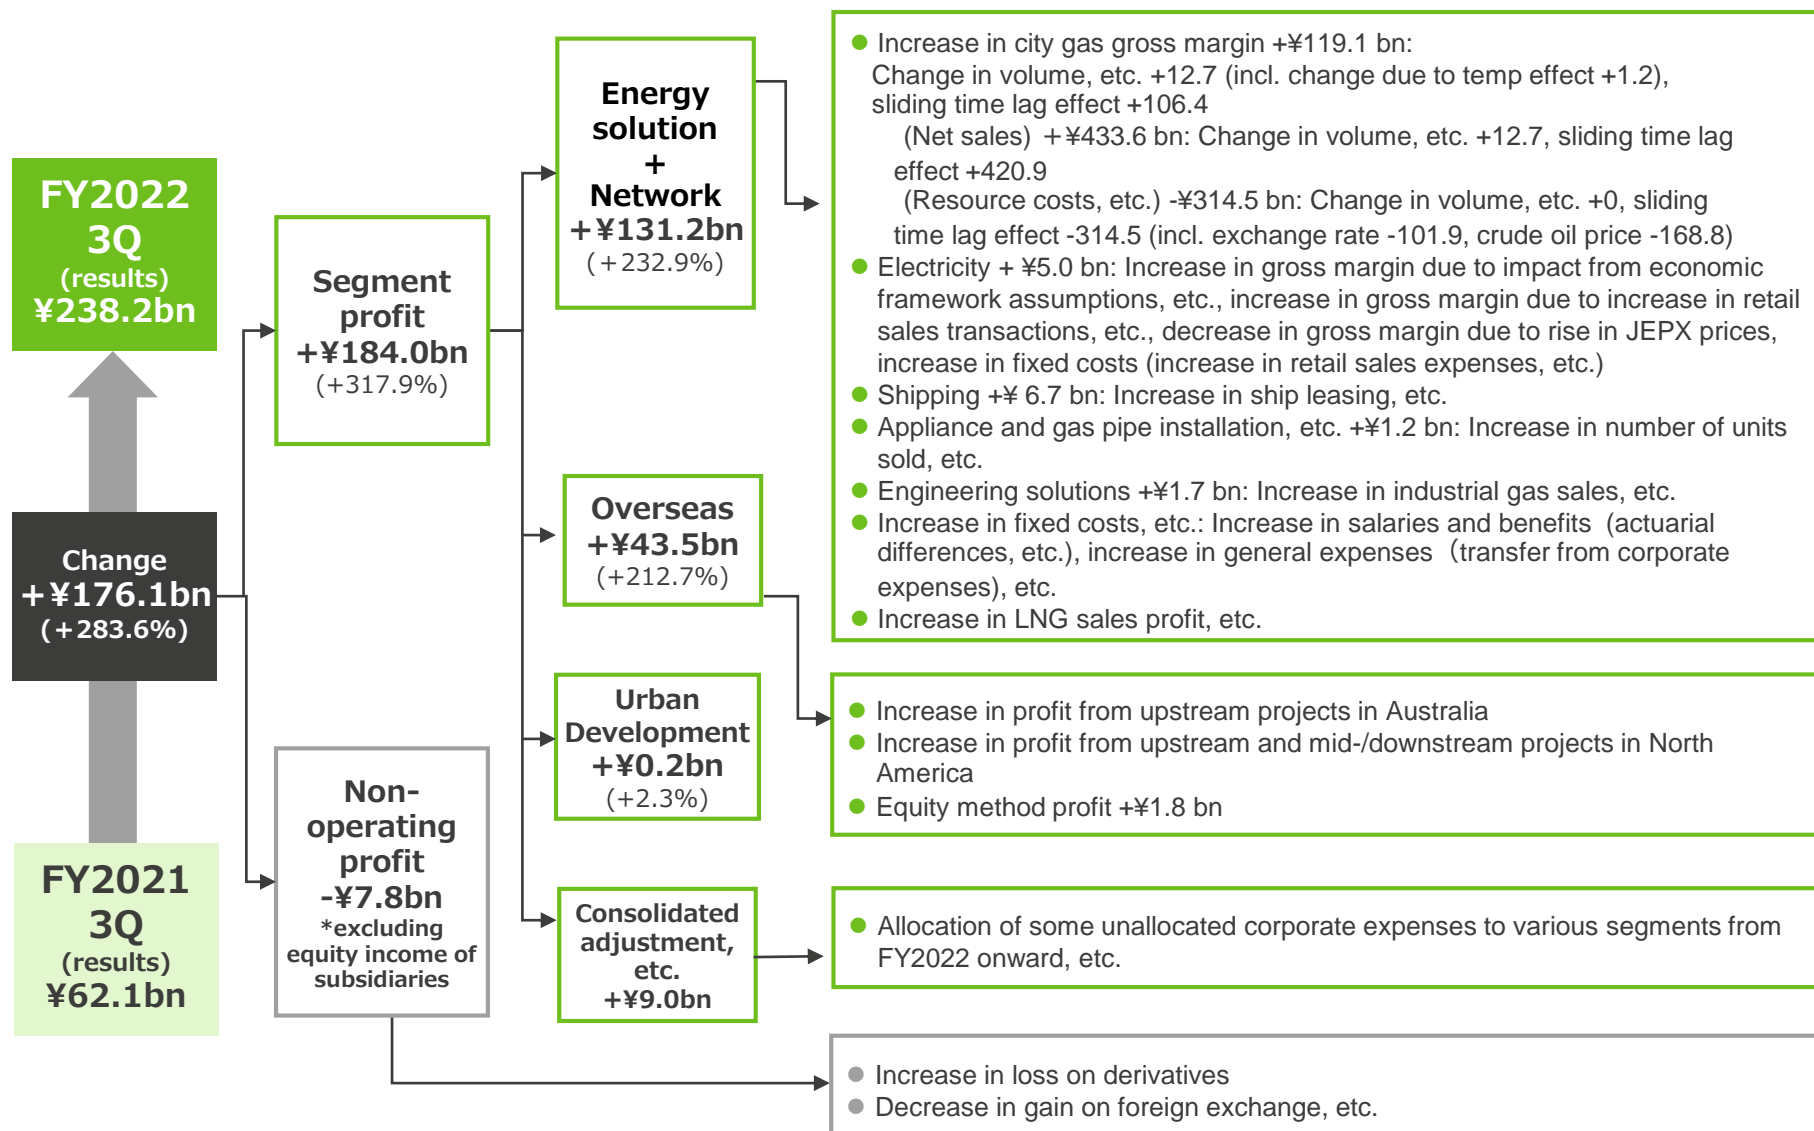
FY2022 3Q (results) ¥238.2bn

Change +¥176.1bn (+283.6%)

FY2021 3Q (results) ¥62.1bn

Segment profit +¥184.0bn (+317.9%)

Non-operating profit -¥7.8bn *excluding equity income of subsidiaries

Energy solution + Network +¥131.2bn (+232.9%)

Overseas +¥43.5bn (+212.7%)

Urban Development +¥0.2bn (+2.3%)

Consolidated adjustment, etc. +¥9.0bn

● Increase in city gas gross margin +¥119.1 bn:
Change in volume, etc. +12.7 (incl. change due to temp effect +1.2), sliding time lag effect +106.4
(Net sales) +¥433.6 bn: Change in volume, etc. +12.7, sliding time lag effect +420.9
(Resource costs, etc.) -¥314.5 bn: Change in volume, etc. +0, sliding time lag effect -314.5 (incl. exchange rate -101.9, crude oil price -168.8)
● Electricity + ¥5.0 bn: Increase in gross margin due to impact from economic framework assumptions, etc., increase in gross margin due to increase in retail sales transactions, etc., decrease in gross margin due to rise in JEPX prices, increase in fixed costs (increase in retail sales expenses, etc.)
● Shipping +¥ 6.7 bn: Increase in ship leasing, etc.
● Appliance and gas pipe installation, etc. +¥1.2 bn: Increase in number of units sold, etc.
● Engineering solutions +¥1.7 bn: Increase in industrial gas sales, etc.
● Increase in fixed costs, etc.: Increase in salaries and benefits (actuarial differences, etc.), increase in general expenses (transfer from corporate expenses), etc.
● Increase in LNG sales profit, etc.

● Increase in profit from upstream projects in Australia
● Increase in profit from upstream and mid-/downstream projects in North America
● Equity method profit +¥1.8 bn

● Allocation of some unallocated corporate expenses to various segments from FY2022 onward, etc.

● Increase in loss on derivatives
● Decrease in gain on foreign exchange, etc.